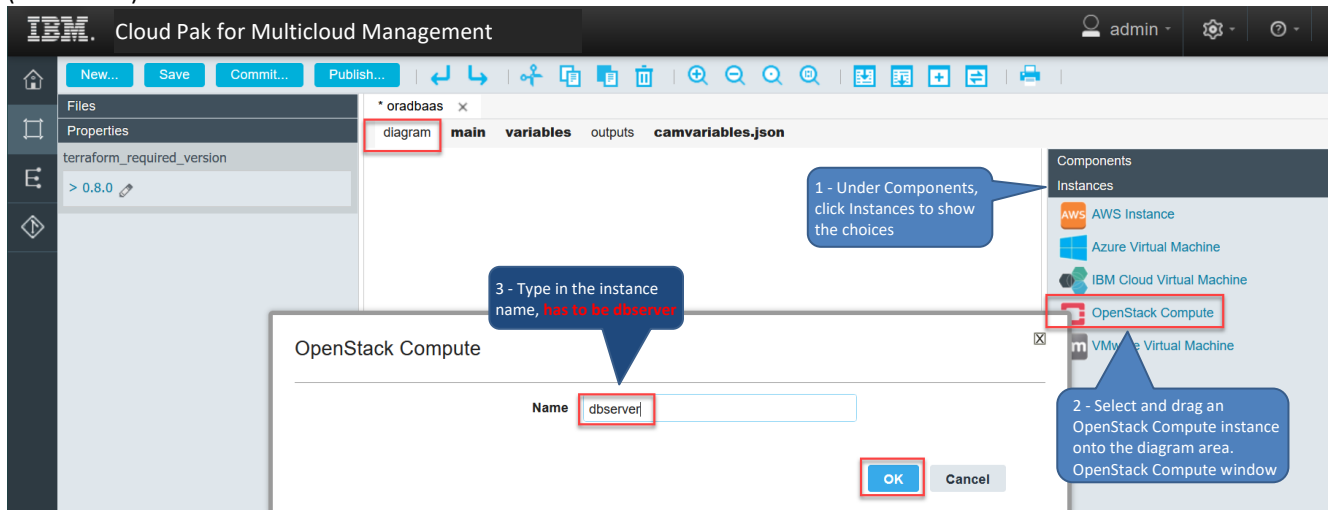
IBM. Cloud Pak for Multicloud Management

admin

New... Save Commit... Publish...

Files

Properties

terraform_required_version

> 0.8.0

* oradbaas ×

diagram main variables outputs camvariables.json

Components

Instances

AWS Instance

Azure Virtual Machine

IBM Cloud Virtual Machine

OpenStack Compute

VMw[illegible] Virtual Machine

1 - Under Components, click Instances to show the choices

3 - Type in the instance name, has to be dbserver

2 - Select and drag an OpenStack Compute instance onto the diagram area. OpenStack Compute window

OpenStack Compute

Name dbserver

OK Cancel